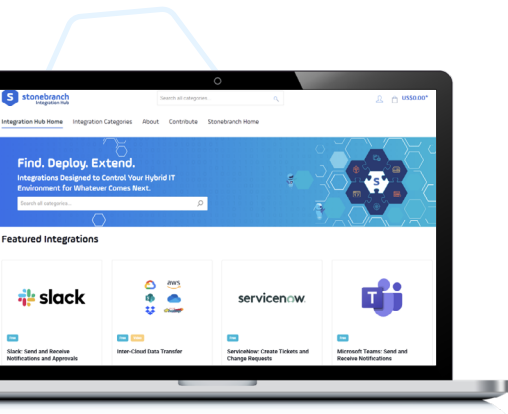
stonebranch
Integration Hub

Search all categories...

US$0.00*

Integration Hub Home
Integration Categories
About
Contribute
Stonebranch Home

Find. Deploy. Extend.

Integrations Designed to Control Your Hybrid IT Environment for Whatever Comes Next.

Search all categories...

Featured Integrations

slack

Free

Slack: Send and Receive Notifications and Approvals

aws

Free
Free

Inter-Cloud Data Transfer

servicenow

Free

ServiceNow: Create Tickets and Change Requests

Free

Microsoft Teams: Send and Receive Notifications